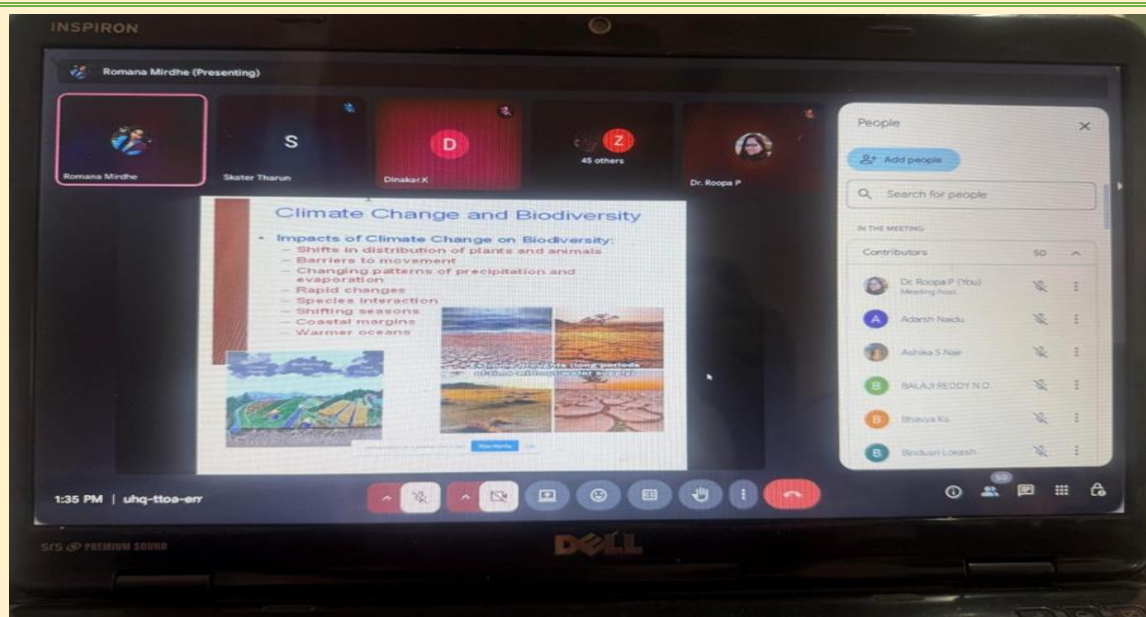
INSPIRON

Romana Mirdhe (Presenting)

S

D

Z

45 others

Romana Mirdhe

Skater Tharun

Dinakar.K

Dr. Roopa P

Climate Change and Biodiversity

• Impacts of Climate Change on Biodiversity:
– Shifts in distribution of plants and animals
– Barriers to movement
– Changing patterns of precipitation and evaporation
– Rapid changes
– Species interaction
– Shifting seasons
– Coastal margins
– Warmer oceans

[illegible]

Stop sharing

People

Add people

Search for people

IN THE MEETING

Contributors 50

Dr. Roopa P (You)
Meeting host

A Adarsh Naidu

Ashika S Nair

B BALAJI REDDY N.D.

B Bhavya Ks

B Bindusri Lokesh

1:35 PM | uhq-ttoa-err

50

SRS PREMIUM SOUND

DELL